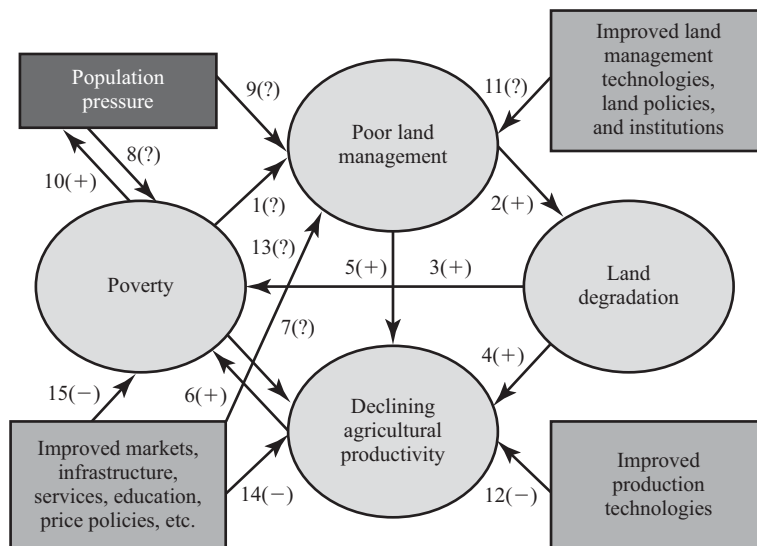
Population pressure

9(?)

Poor land management

11(?)

Improved land management technologies, land policies, and institutions

8(?)

10(+)

1(?)

2(+)

13(?)

5(+)

3(+)

Poverty

Land degradation

7(?)

4(+)

15(−)

6(+)

Declining agricultural productivity

Improved markets, infrastructure, services, education, price policies, etc.

14(−)

12(−)

Improved production technologies